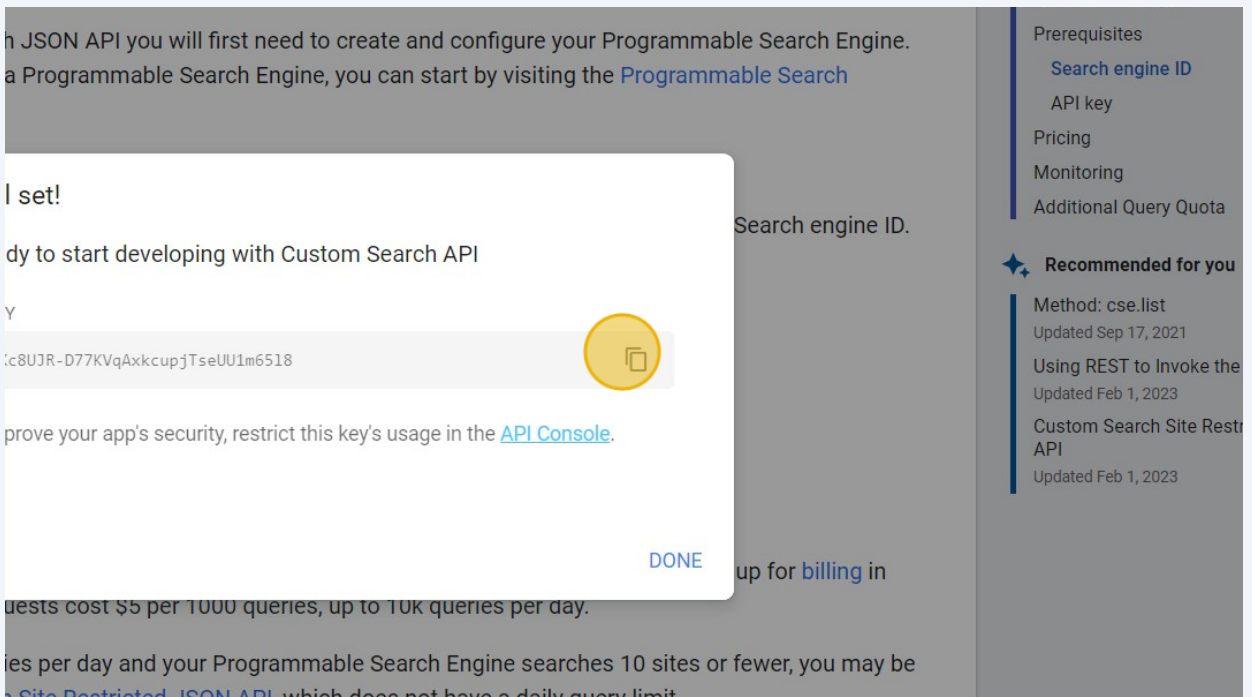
h JSON API you will first need to create and configure your Programmable Search Engine. a Programmable Search Engine, you can start by visiting the Programmable Search

Search engine ID.

l set!

dy to start developing with Custom Search API

Y

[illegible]c8UJR-D77KVqAxkcupjTseUU1m6518

prove your app's security, restrict this key's usage in the API Console.

DONE

up for billing in

uests cost $5 per 1000 queries, up to 10k queries per day.

ies per day and your Programmable Search Engine searches 10 sites or fewer, you may be

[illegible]

Prerequisites
Search engine ID
API key
Pricing
Monitoring
Additional Query Quota

Recommended for you

Method: cse.list
Updated Sep 17, 2021

Using REST to Invoke the
Updated Feb 1, 2023

Custom Search Site Restr
API
Updated Feb 1, 2023